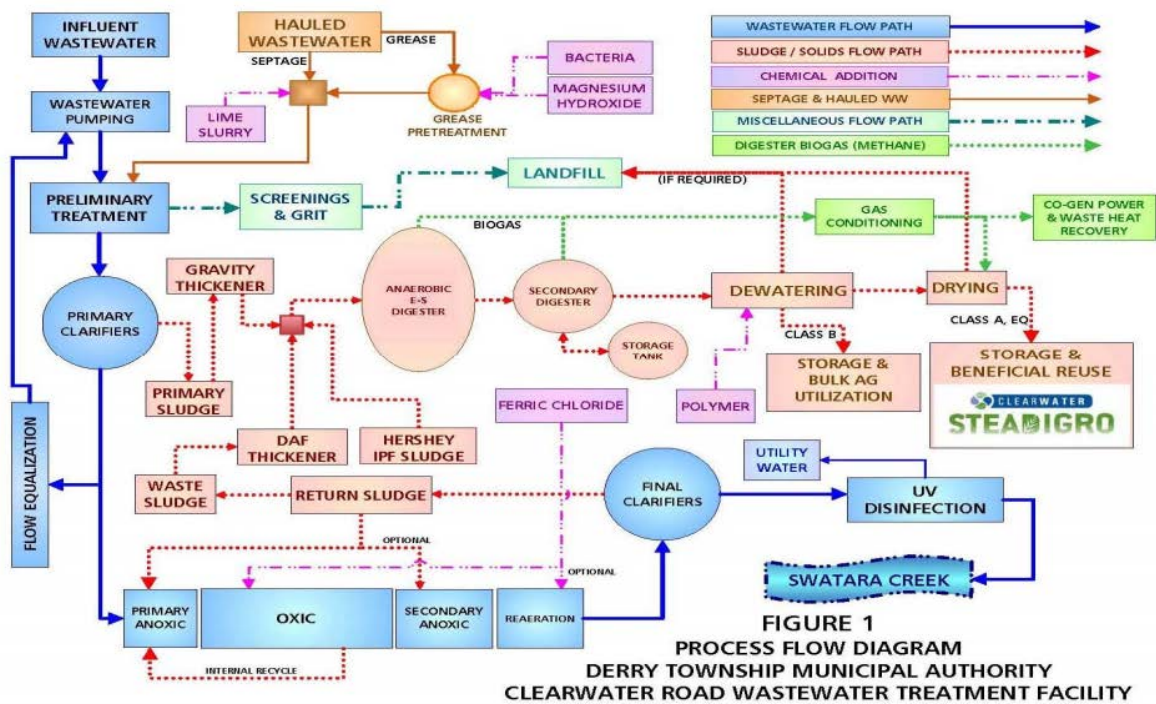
INFLUENT WASTEWATER

HAULED WASTEWATER

GREASE

SEPTAGE

BACTERIA

MAGNESIUM HYDROXIDE

GREASE PRETREATMENT

LIME SLURRY

WASTEWATER PUMPING

WASTEWATER FLOW PATH

SLUDGE / SOLIDS FLOW PATH

CHEMICAL ADDITION

SEPTAGE & HAULED WW

MISCELLANEOUS FLOW PATH

DIGESTER BIOGAS (METHANE)

PRELIMINARY TREATMENT

SCREENINGS & GRIT

LANDFILL

(IF REQUIRED)

BIOGAS

GAS CONDITIONING

CO-GEN POWER & WASTE HEAT RECOVERY

PRIMARY CLARIFIERS

GRAVITY THICKENER

ANAEROBIC E-S DIGESTER

SECONDARY DIGESTER

STORAGE TANK

DEWATERING

DRYING

CLASS B

CLASS A, EQ

STORAGE & BULK AG UTILIZATION

STORAGE & BENEFICIAL REUSE

CLEARWATER

STEADIGRO

PRIMARY SLUDGE

FLOW EQUALIZATION

FERRIC CHLORIDE

POLYMER

DAF THICKENER

HERSHEY IPF SLUDGE

UTILITY WATER

WASTE SLUDGE

RETURN SLUDGE

FINAL CLARIFIERS

UV DISINFECTION

OPTIONAL

OPTIONAL

SWATARA CREEK

PRIMARY ANOXIC

OXIC

SECONDARY ANOXIC

REAERATION

INTERNAL RECYCLE

FIGURE 1
PROCESS FLOW DIAGRAM
DERRY TOWNSHIP MUNICIPAL AUTHORITY
CLEARWATER ROAD WASTEWATER TREATMENT FACILITY